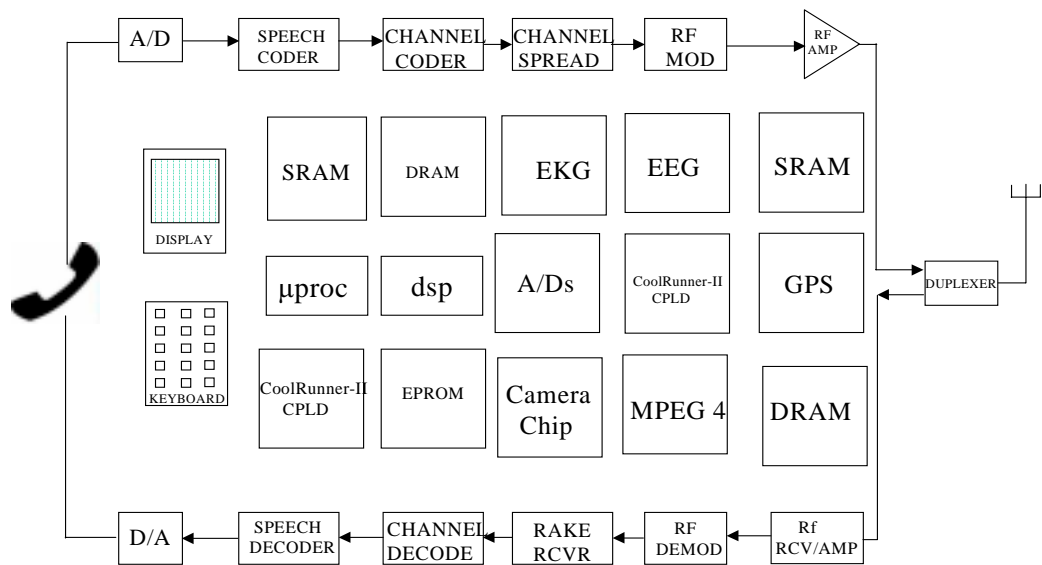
A/D
SPEECH CODER
CHANNEL CODER
CHANNEL SPREAD
RF MOD
RF AMP

DISPLAY
SRAM
DRAM
EKG
EEG
SRAM

μproc
dsp
A/Ds
CoolRunner-II CPLD
GPS
DUPLEXER

KEYBOARD
CoolRunner-II CPLD
EPROM
Camera Chip
MPEG 4
DRAM

D/A
SPEECH DECODER
CHANNEL DECODE
RAKE RCVR
RF DEMOD
Rf RCV/AMP